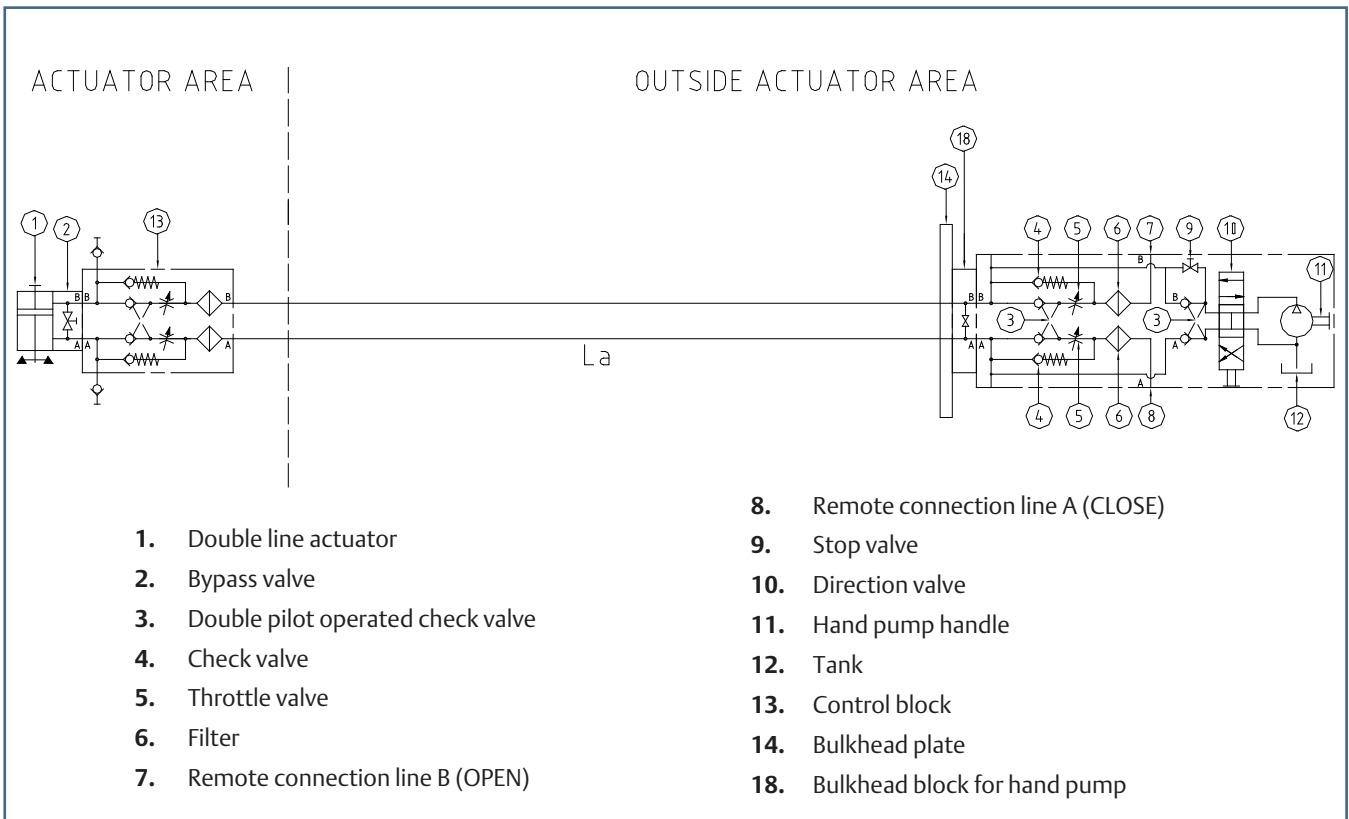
ACTUATOR AREA

OUTSIDE ACTUATOR AREA

18
14
1 2 13
4 5 6 7 9 10
11
B B B
A A A
B B
3 3
A A
B
A
La
4 5 6 8
12

1. Double line actuator
2. Bypass valve
3. Double pilot operated check valve
4. Check valve
5. Throttle valve
6. Filter
7. Remote connection line B (OPEN)

8. Remote connection line A (CLOSE)
9. Stop valve
10. Direction valve
11. Hand pump handle
12. Tank
13. Control block
14. Bulkhead plate
18. Bulkhead block for hand pump